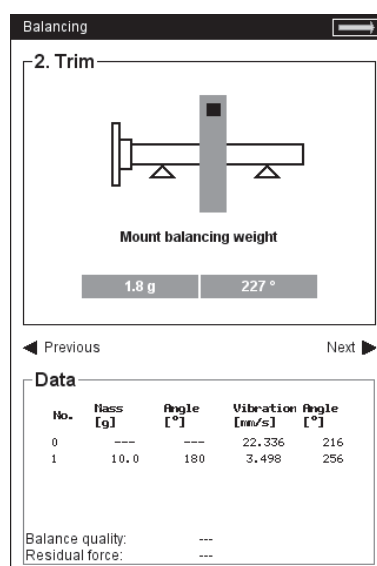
Balancing

2. Trim

Mount balancing weight

| 1.8 g | 227 ° |
|---|---|

Previous

Next

Data

| No. | Nass [g] | Angle [°] | Vibration [mm/s] | Angle [°] |
|---|---|---|---|---|
| 0 | --- | --- | 22.336 | 216 |
| 1 | 10.0 | 180 | 3.498 | 256 |

Balance quality: ---
Residual force: ---